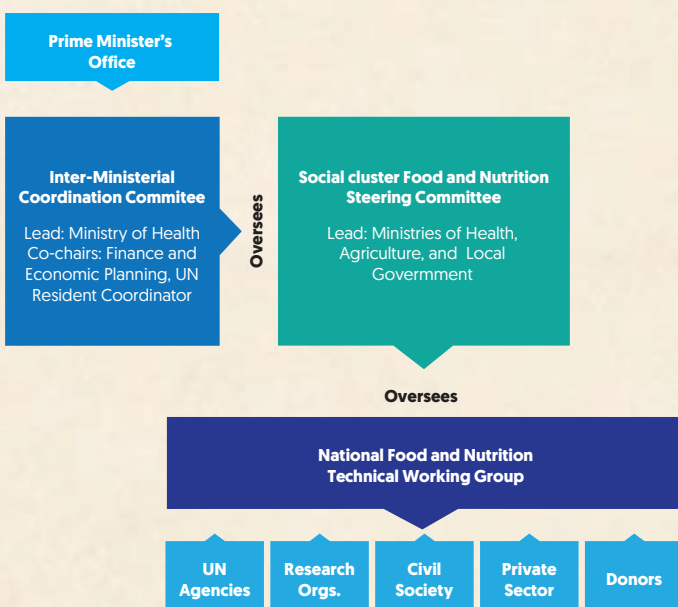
Prime Minister's Office

Inter-Ministerial Coordination Commitee

Lead: Ministry of Health Co-chairs: Finance and Economic Planning, UN Resident Coordinator

Oversees

Social cluster Food and Nutrition Steering Committee

Lead: Ministries of Health, Agriculture, and Local Govermment

Oversees

National Food and Nutrition Technical Working Group

UN Agencies

Research Orgs.

Civil Society

Private Sector

Donors